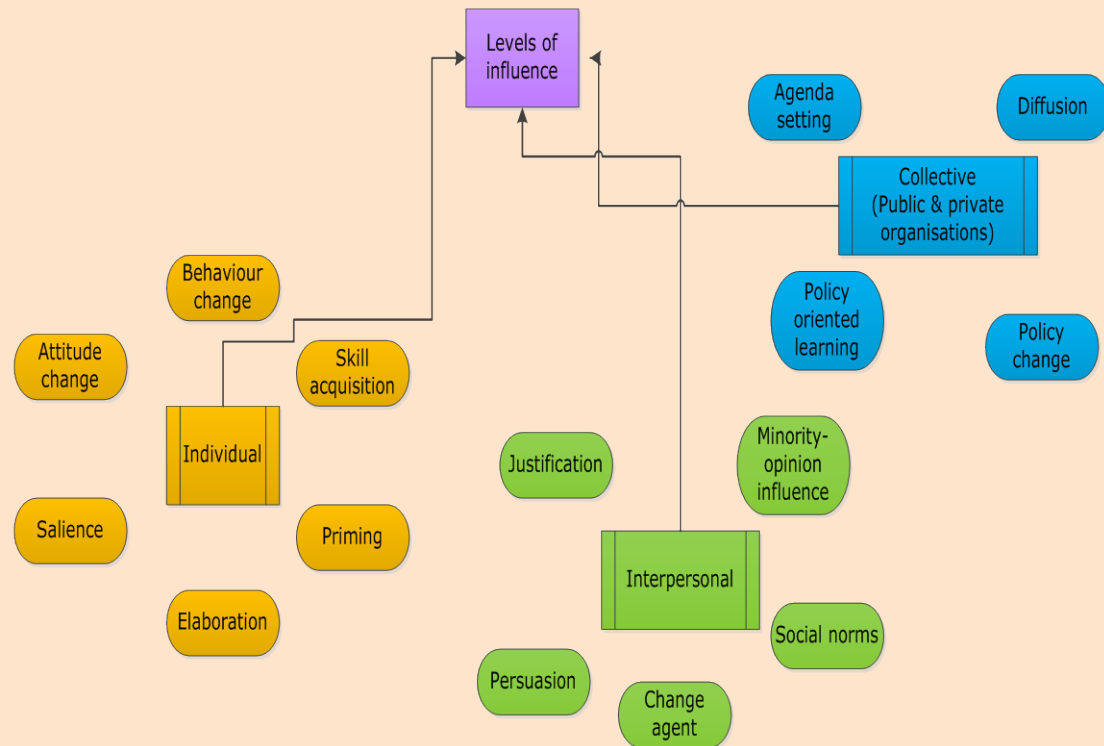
Levels of influence

Agenda setting

Diffusion

Collective (Public & private organisations)

Behaviour change

Policy oriented learning

Policy change

Attitude change

Skill acquisition

Individual

Justification

Minority-opinion influence

Salience

Priming

Interpersonal

Elaboration

Social norms

Persuasion

Change agent